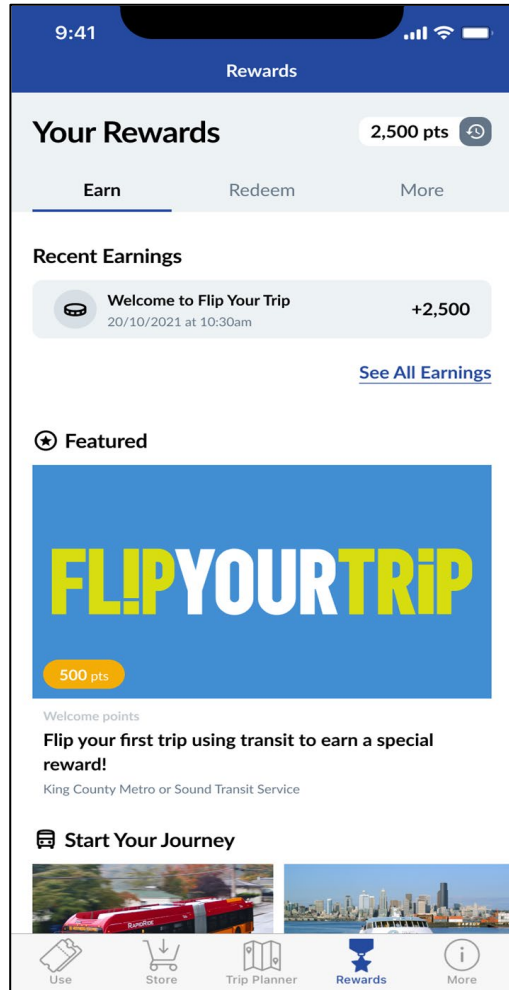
9:41

Rewards

Your Rewards

2,500 pts

Earn

Redeem

More

Recent Earnings

Welcome to Flip Your Trip
20/10/2021 at 10:30am

+2,500

See All Earnings

Featured

FL!PYOURTRiP

500 pts

Welcome points

Flip your first trip using transit to earn a special reward!

King County Metro or Sound Transit Service

Start Your Journey

RapidRide

Use

Store

Trip Planner

Rewards

More